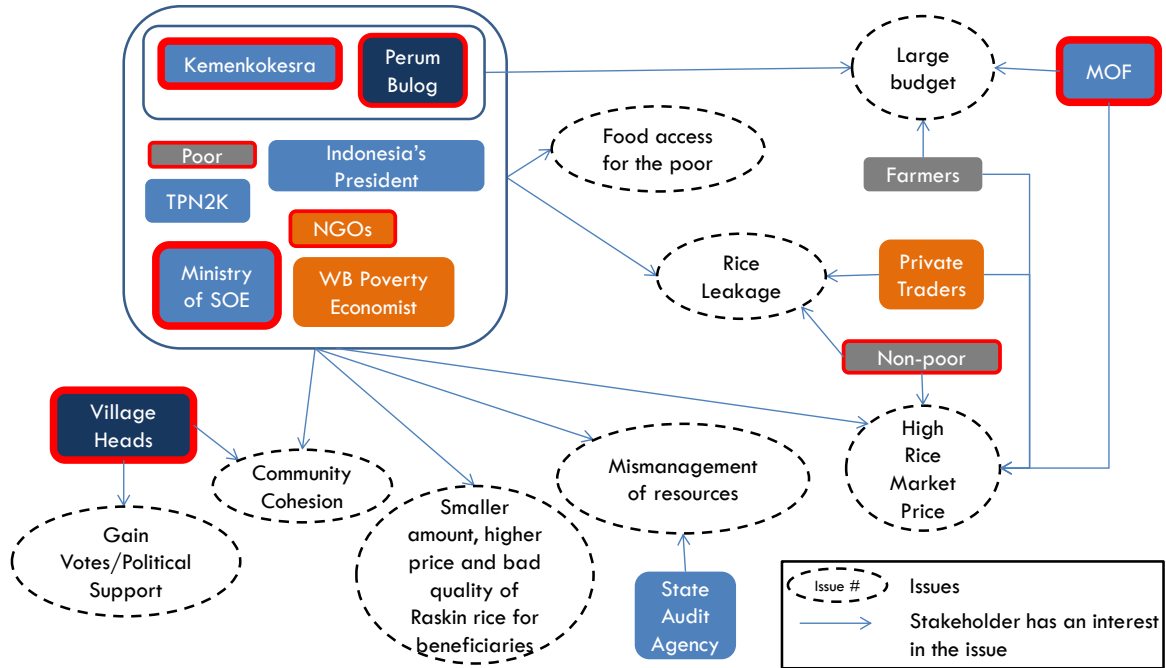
Kemenkokesra

Perum Bulog

Poor

Indonesia's President

TPN2K

NGOs

Ministry of SOE

WB Poverty Economist

Large budget

MOF

Food access for the poor

Farmers

Rice Leakage

Private Traders

Non-poor

Village Heads

Community Cohesion

Smaller amount, higher price and bad quality of Raskin rice for beneficiaries

Mismanagement of resources

High Rice Market Price

Gain Votes/Political Support

State Audit Agency

Issue #

Issues

Stakeholder has an interest in the issue